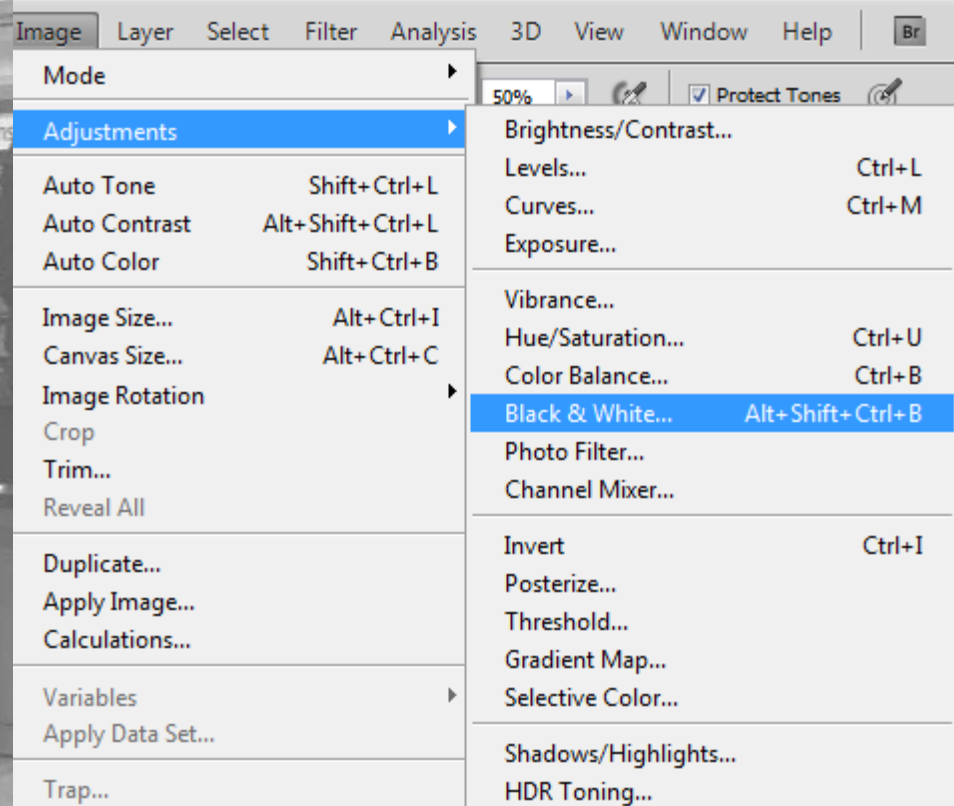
Image Layer Select Filter Analysis 3D View Window Help Br

50% Protect Tones

Mode
Adjustments
Auto Tone Shift+Ctrl+L
Auto Contrast Alt+Shift+Ctrl+L
Auto Color Shift+Ctrl+B
Image Size... Alt+Ctrl+I
Canvas Size... Alt+Ctrl+C
Image Rotation
Crop
Trim...
Reveal All
Duplicate...
Apply Image...
Calculations...
Variables
Apply Data Set...
Trap...

Brightness/Contrast...
Levels... Ctrl+L
Curves... Ctrl+M
Exposure...
Vibrance...
Hue/Saturation... Ctrl+U
Color Balance... Ctrl+B
Black & White... Alt+Shift+Ctrl+B
Photo Filter...
Channel Mixer...
Invert Ctrl+I
Posterize...
Threshold...
Gradient Map...
Selective Color...
Shadows/Highlights...
HDR Toning...